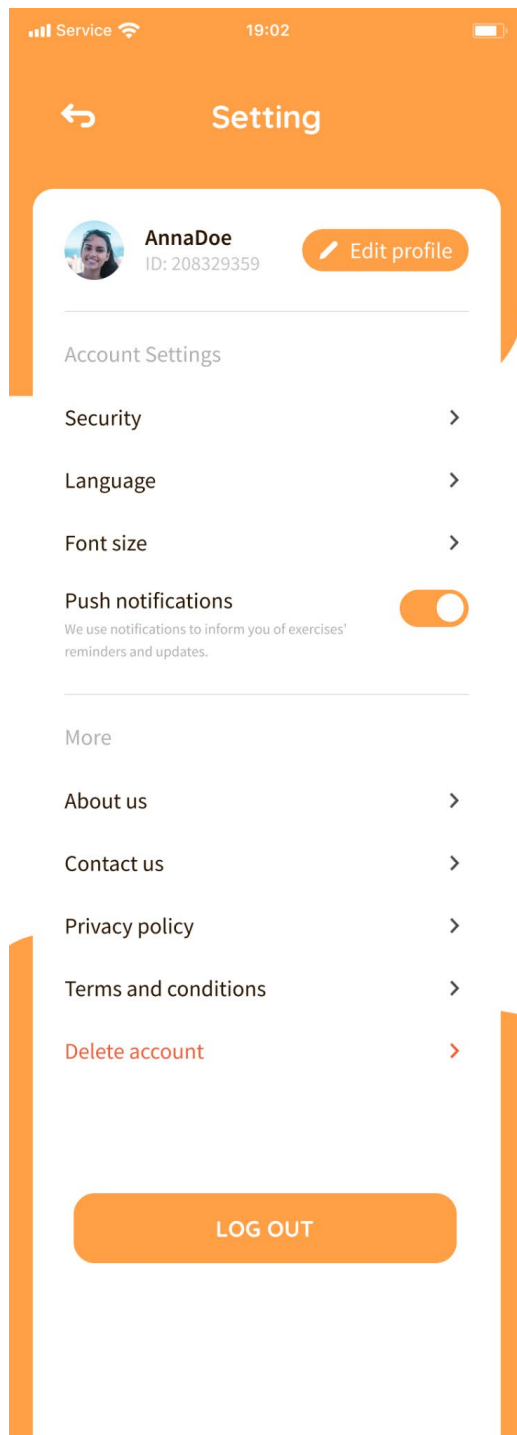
Service 19:02

Setting

AnnaDoe
ID: 208329359

Edit profile

Account Settings

Security

Language

Font size

Push notifications
We use notifications to inform you of exercises' reminders and updates.

More

About us

Contact us

Privacy policy

Terms and conditions

Delete account

LOG OUT